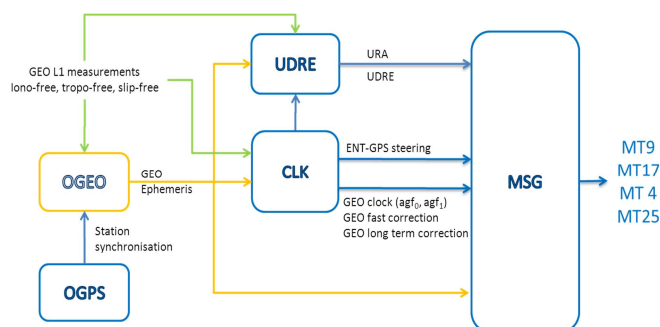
GEO L1 measurements
Iono-free, tropo-free, slip-free

UDRE

URA

UDRE

CLK

ENT-GPS steering

OGEO

GEO Ephemeris

Station synchronisation

OGPS

GEO clock ($agf_0$, $agf_1$)
GEO fast correction
GEO long term correction

MSG

MT9
MT17
MT 4
MT25